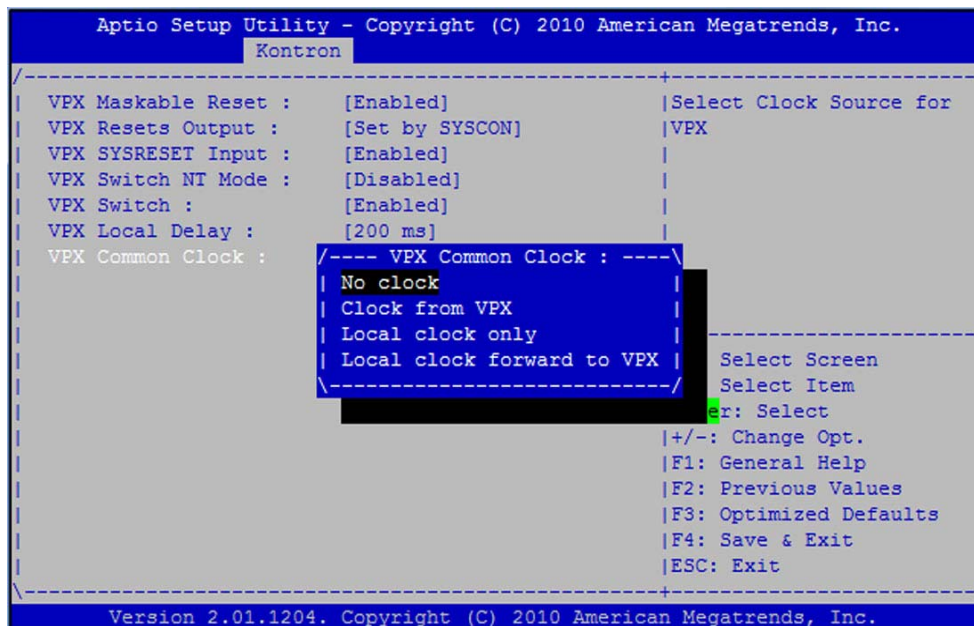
Aptio Setup Utility – Copyright (C) 2010 American Megatrends, Inc.
Kontron

VPX Maskable Reset : [Enabled]
VPX Resets Output : [Set by SYSCON]
VPX SYSRESET Input : [Enabled]
VPX Switch NT Mode : [Disabled]
VPX Switch : [Enabled]
VPX Local Delay : [200 ms]
VPX Common Clock :

Select Clock Source for VPX

---- VPX Common Clock : ----
No clock
Clock from VPX
Local clock only
Local clock forward to VPX

Select Screen
Select Item
er: Select
+/-: Change Opt.
F1: General Help
F2: Previous Values
F3: Optimized Defaults
F4: Save & Exit
ESC: Exit

Version 2.01.1204. Copyright (C) 2010 American Megatrends, Inc.